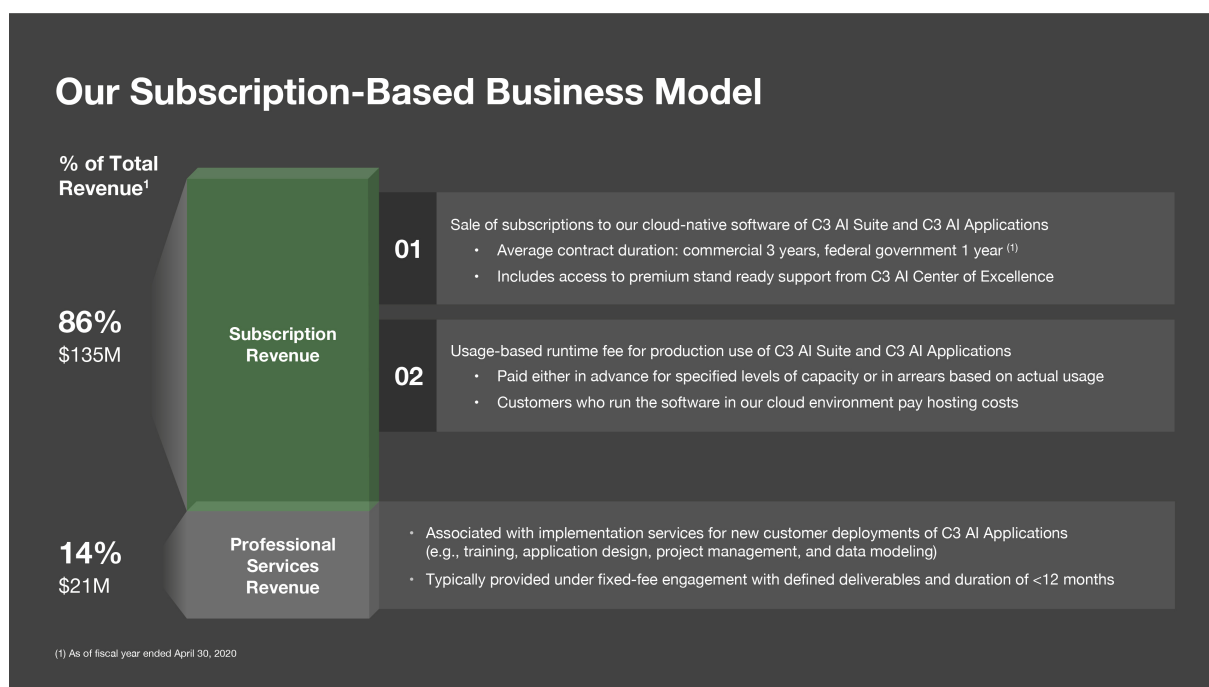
Our Subscription-Based Business Model

% of Total Revenue$^1$

86%
$135M

Subscription Revenue

01

Sale of subscriptions to our cloud-native software of C3 AI Suite and C3 AI Applications
- Average contract duration: commercial 3 years, federal government 1 year $^{(1)}$
- Includes access to premium stand ready support from C3 AI Center of Excellence

02

Usage-based runtime fee for production use of C3 AI Suite and C3 AI Applications
- Paid either in advance for specified levels of capacity or in arrears based on actual usage
- Customers who run the software in our cloud environment pay hosting costs

14%
$21M

Professional Services Revenue

- Associated with implementation services for new customer deployments of C3 AI Applications (e.g., training, application design, project management, and data modeling)
- Typically provided under fixed-fee engagement with defined deliverables and duration of <12 months

(1) As of fiscal year ended April 30, 2020